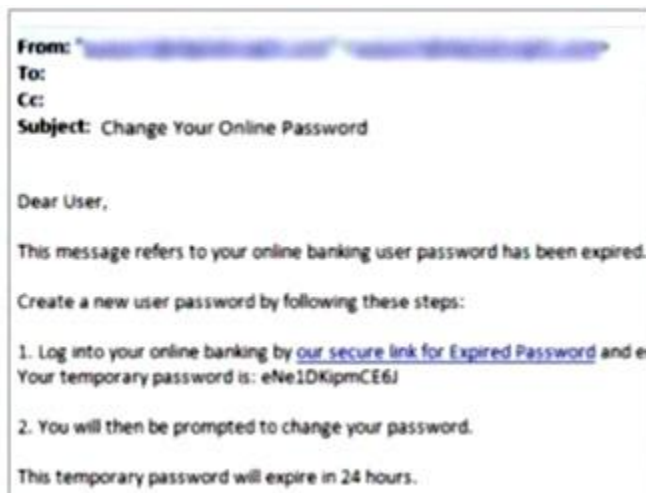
From: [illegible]
To:
Cc:
Subject: Change Your Online Password

Dear User,

This message refers to your online banking user password has been expired.

Create a new user password by following these steps:

1. Log into your online banking by our secure link for Expired Password and e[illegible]
Your temporary password is: eNe1DKipmCE6J

2. You will then be prompted to change your password.

This temporary password will expire in 24 hours.